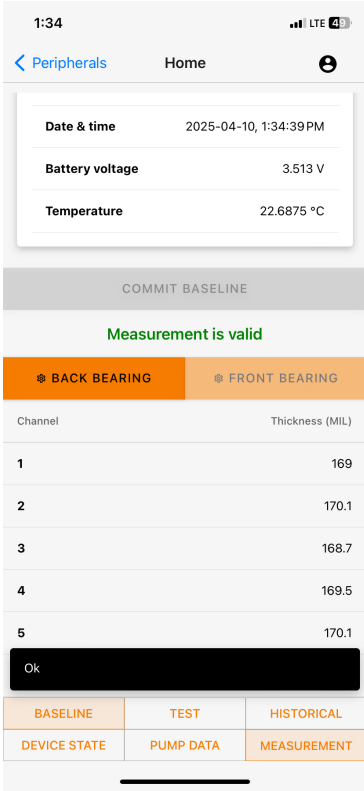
1:34 LTE 49

Peripherals Home

| Date & time | 2025-04-10, 1:34:39 PM |
|---|---|
| Battery voltage | 3.513 V |
| Temperature | 22.6875 °C |

COMMIT BASELINE

Measurement is valid

BACK BEARING FRONT BEARING

| Channel | Thickness (MIL) |
|---|---|
| 1 | 169 |
| 2 | 170.1 |
| 3 | 168.7 |
| 4 | 169.5 |
| 5 | 170.1 |

Ok

BASELINE TEST HISTORICAL
DEVICE STATE PUMP DATA MEASUREMENT